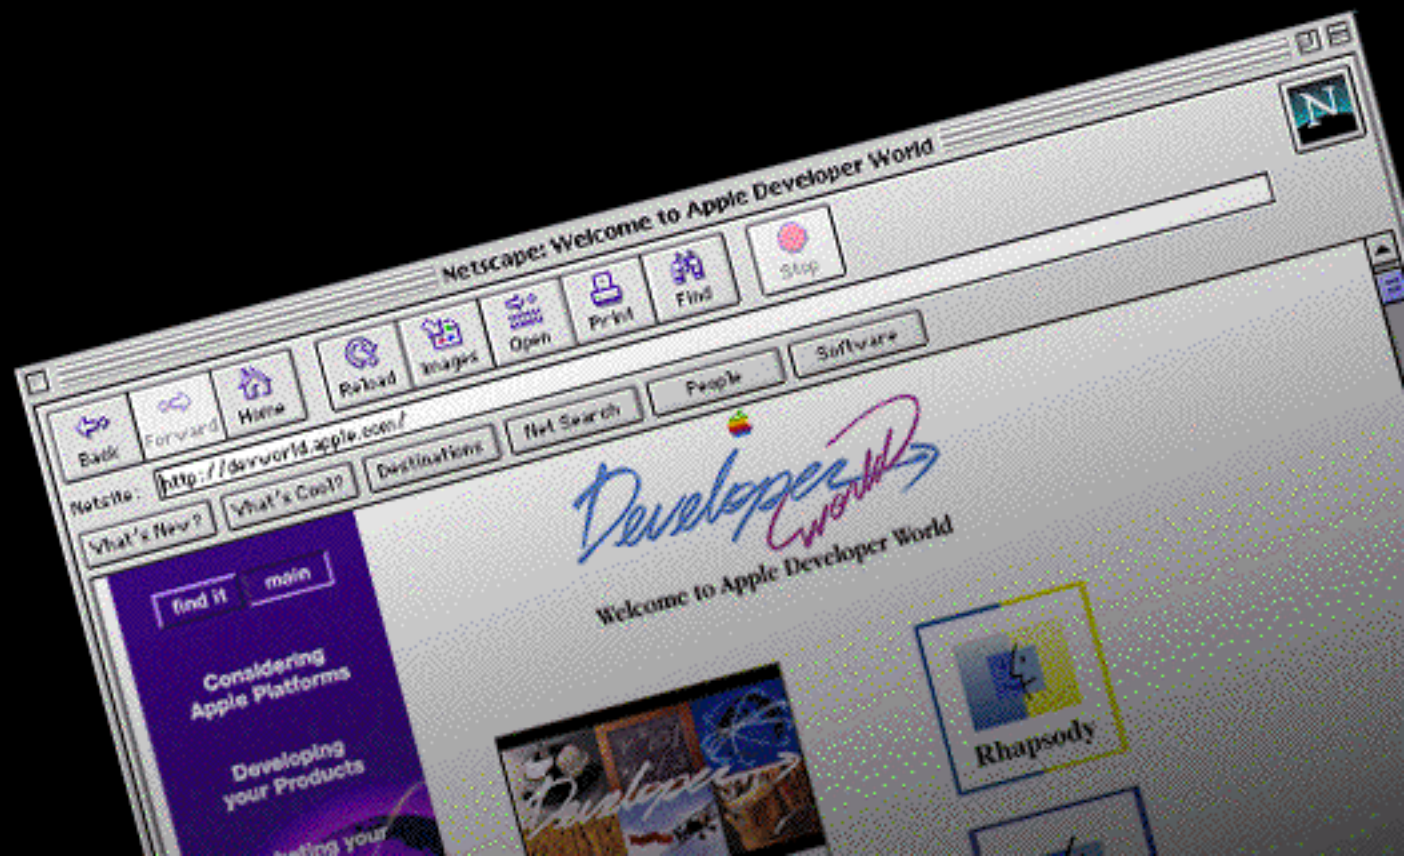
Netscape: Welcome to Apple Developer World

N

Back Forward Home Reload Images Open Print Find Stop

Netsite: http://devworld.apple.com/

What's New? What's Cool? Destinations Net Search People Software

Developer World

Welcome to Apple Developer World

find it main

Considering Apple Platforms

Developing your Products

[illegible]ting your

Developer

Rhapsody